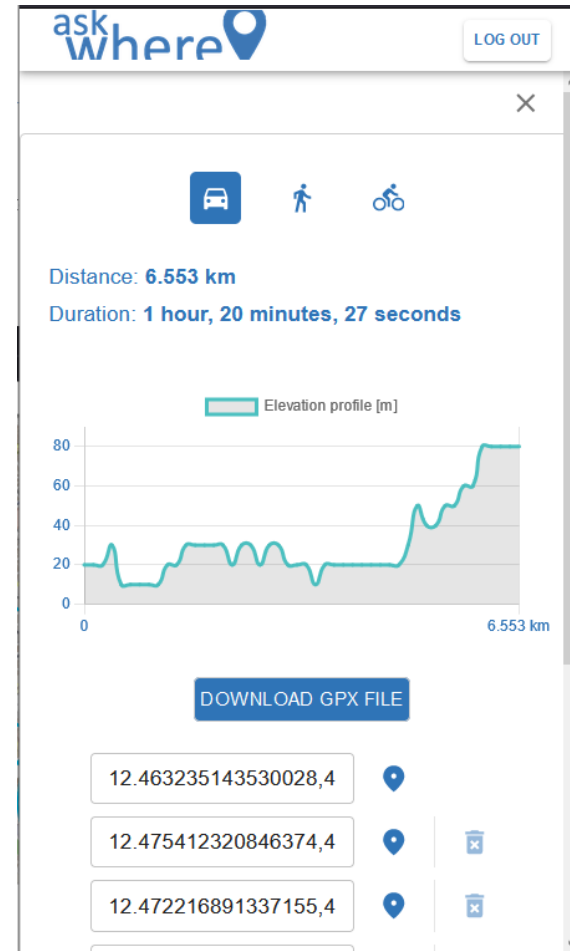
ask where

LOG OUT

Distance: 6.553 km

Duration: 1 hour, 20 minutes, 27 seconds

Elevation profile [m]

80
60
40
20
0

0
6.553 km

DOWNLOAD GPX FILE

12.463235143530028,4

12.475412320846374,4

12.472216891337155,4